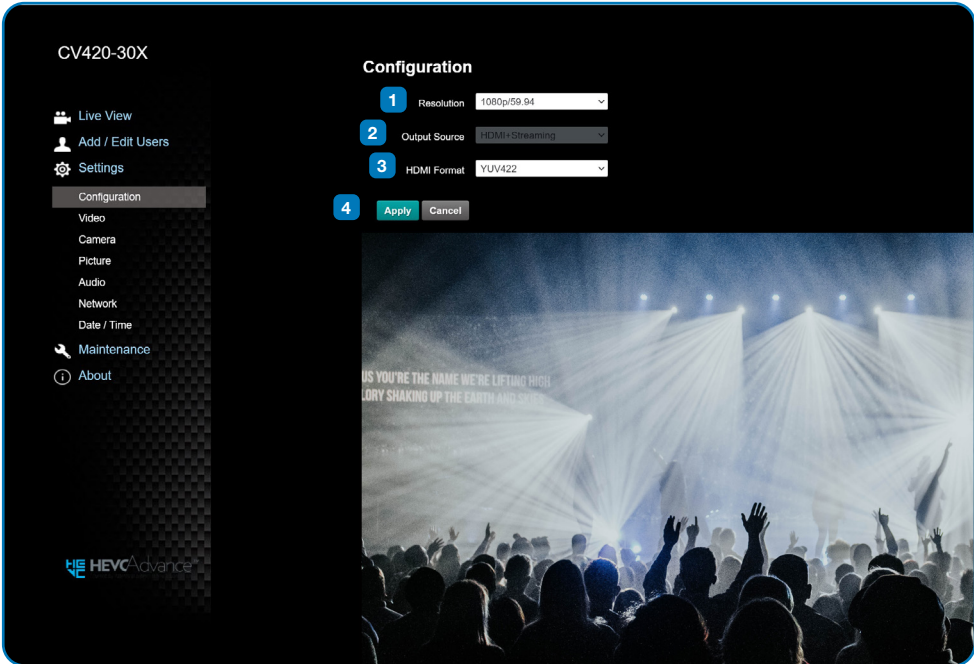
CV420-30X

Live View
Add / Edit Users
Settings
Configuration
Video
Camera
Picture
Audio
Network
Date / Time
Maintenance
About

HEVC Advance

Configuration

1 Resolution 1080p/59.94
2 Output Source HDMI+Streaming
3 HDMI Format YUV422
4 Apply Cancel

US YOU'RE THE NAME WE'RE LIFTING HIGH
LORY SHAKING UP THE EARTH AND SKIES